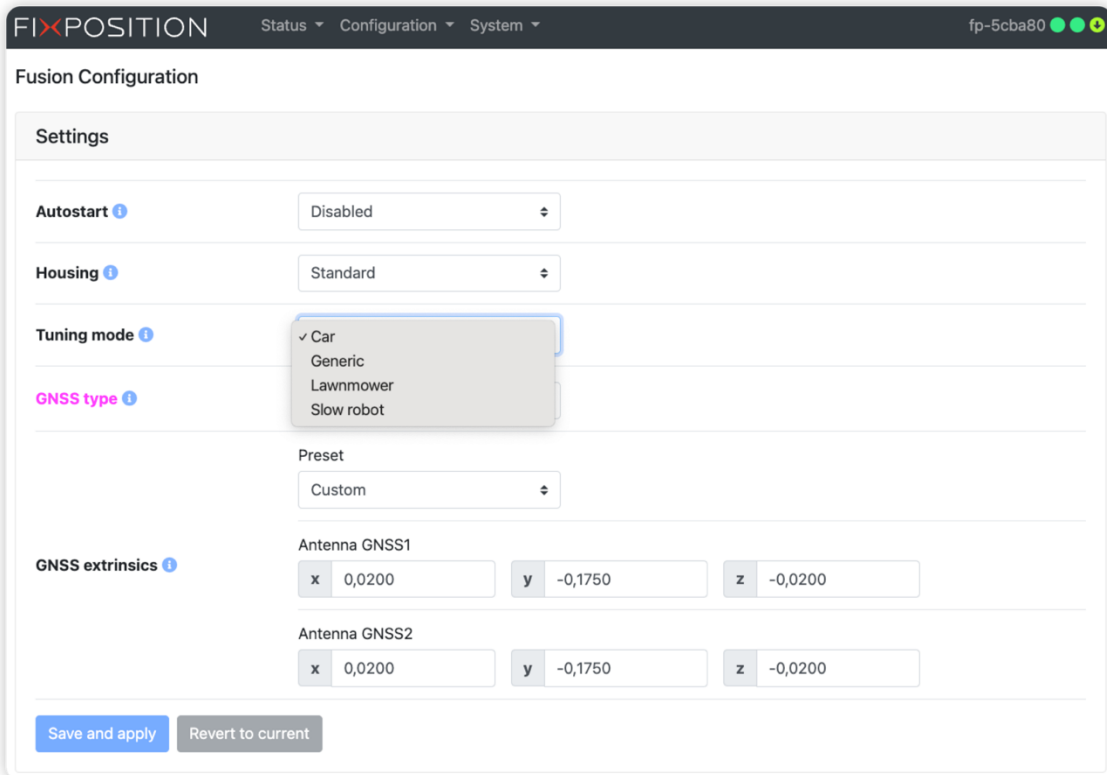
FIXPOSITION Status ▾ Configuration ▾ System ▾ fp-5cba80

Fusion Configuration

Settings

Autostart
Disabled

Housing
Standard

Tuning mode
✓ Car
Generic
Lawnmower
Slow robot

GNSS type

Preset
Custom

GNSS extrinsics

Antenna GNSS1
x 0,0200 y -0,1750 z -0,0200

Antenna GNSS2
x 0,0200 y -0,1750 z -0,0200

Save and apply Revert to current